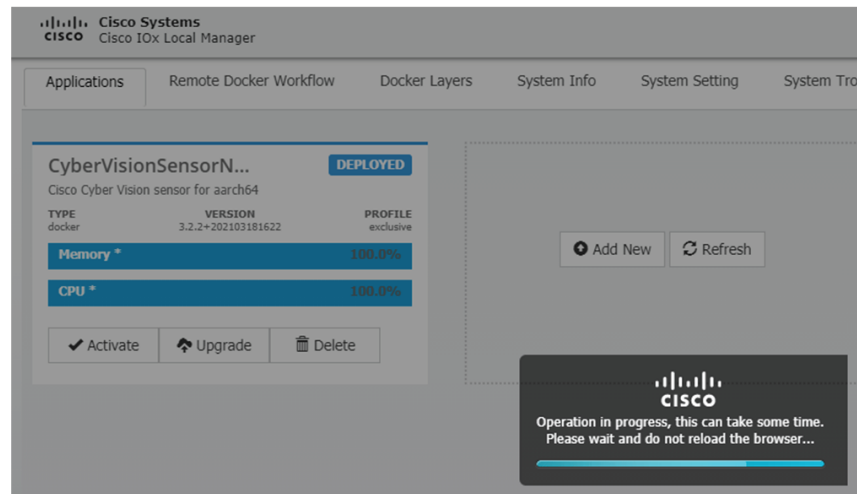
cisco Cisco Systems
Cisco IOx Local Manager

Applications | Remote Docker Workflow | Docker Layers | System Info | System Setting | System Tro

CyberVisionSensorN... DEPLOYED
Cisco Cyber Vision sensor for aarch64

| TYPE | VERSION | PROFILE |
|---|---|---|
| docker | 3.2.2+202103181622 | exclusive |

Memory * 100.0%

CPU * 100.0%

Activate | Upgrade | Delete

Add New | Refresh

cisco
Operation in progress, this can take some time.
Please wait and do not reload the browser...